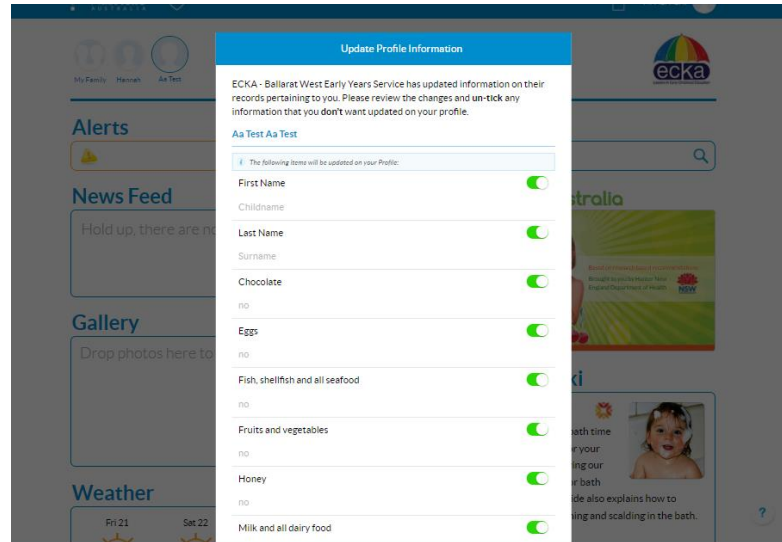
My Family Hannah Aa Test

Alerts

News Feed

Hold up, there are no

Gallery

Drop photos here to

Weather

Fri 21 Sat 22

stralia

ki

ath time

r your

ing our

r bath

ide also explains how to

ning and scalding in the bath.

?

Update Profile Information

ECKA - Ballarat West Early Years Service has updated information on their records pertaining to you. Please review the changes and **un-tick** any information that you **don't** want updated on your profile.

Aa Test Aa Test

The following items will be updated on your Profile:

First Name

Childname

Last Name

Surname

Chocolate

no

Eggs

no

Fish, shellfish and all seafood

no

Fruits and vegetables

no

Honey

no

Milk and all dairy food